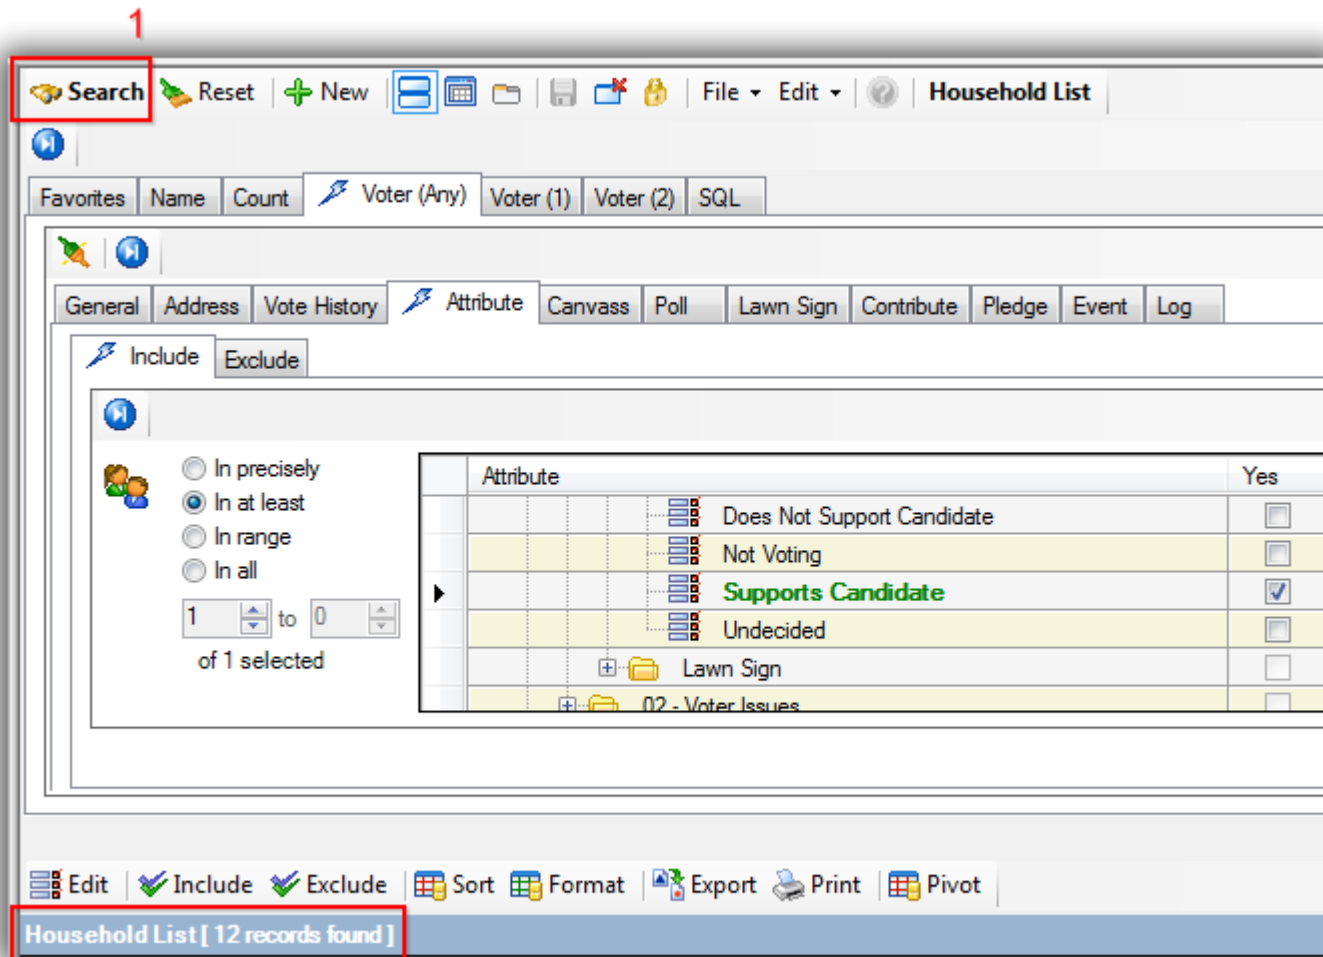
1

Search Reset New File Edit Household List

Favorites Name Count Voter (Any) Voter (1) Voter (2) SQL

General Address Vote History Attribute Canvass Poll Lawn Sign Contribute Pledge Event Log

Include Exclude

In precisely
In at least
In range
In all

1 to 0

of 1 selected

| Attribute | Yes |
|---|---|
| Does Not Support Candidate | ☐ |
| Not Voting | ☐ |
| Supports Candidate | ☑ |
| Undecided | ☐ |
| Lawn Sign | ☐ |
| 02 - Voter Issues | ☐ |

Edit Include Exclude Sort Format Export Print Pivot

Household List [ 12 records found ]